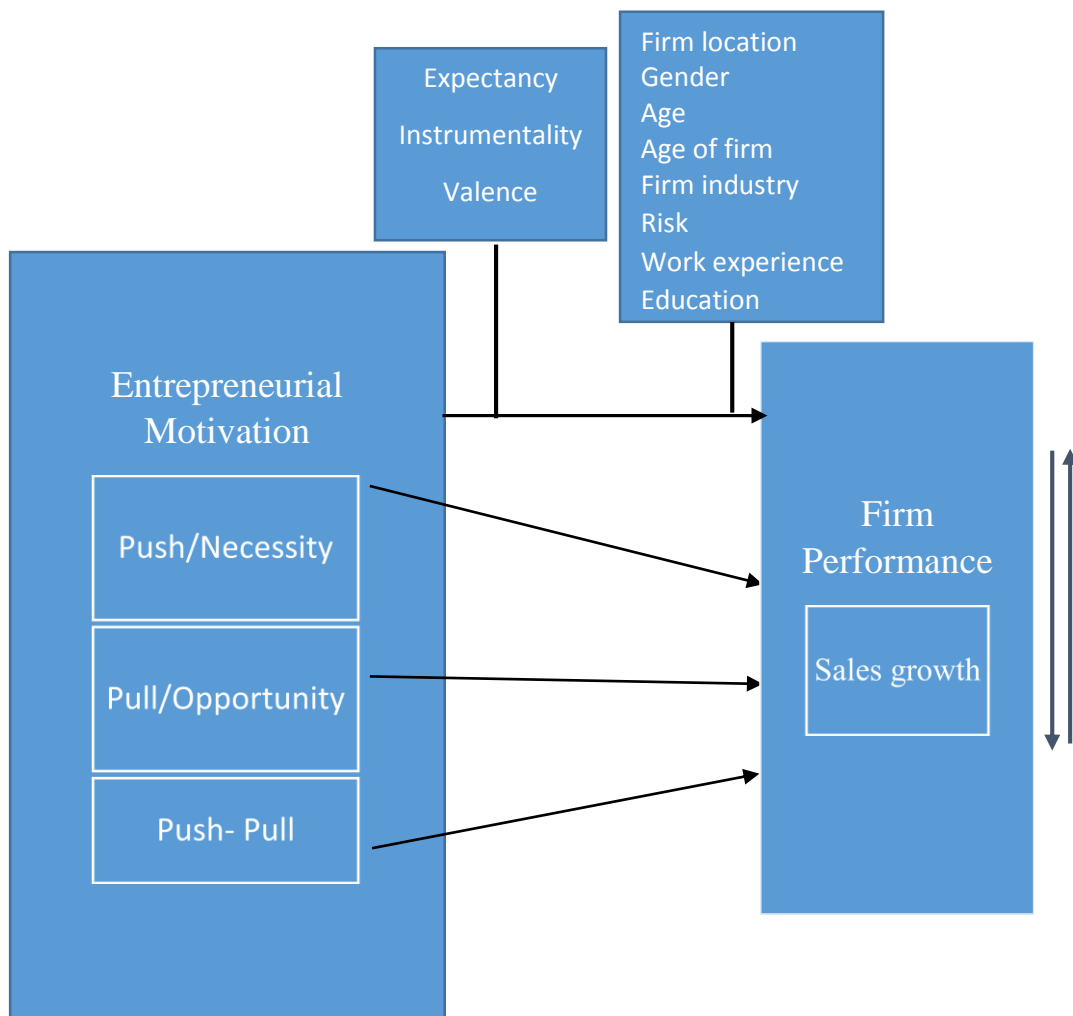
Expectancy
Instrumentality
Valence

Firm location
Gender
Age
Age of firm
Firm industry
Risk
Work experience
Education

Entrepreneurial Motivation

Push/Necessity

Pull/Opportunity

Push- Pull

Firm Performance

Sales growth